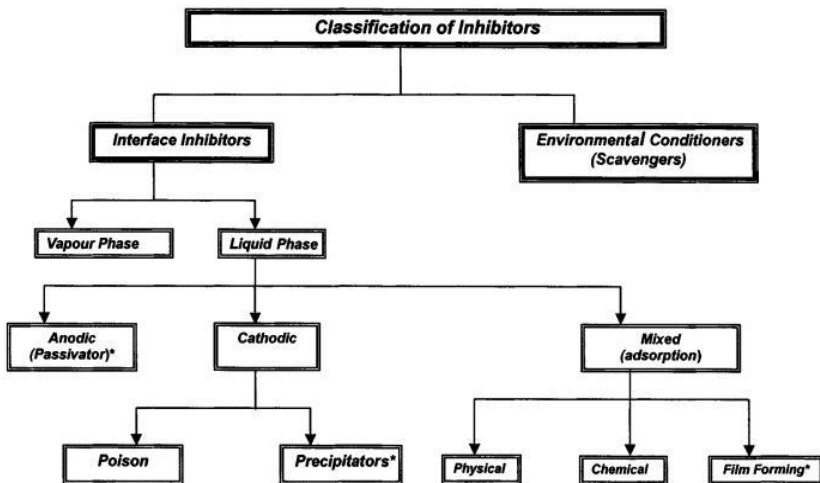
Classification of Inhibitors

Interface Inhibitors

Environmental Conditioners (Scavengers)

Vapour Phase

Liquid Phase

Anodic (Passivator)*

Cathodic

Mixed (adsorption)

Poison

Precipitators*

Physical

Chemical

Film Forming*